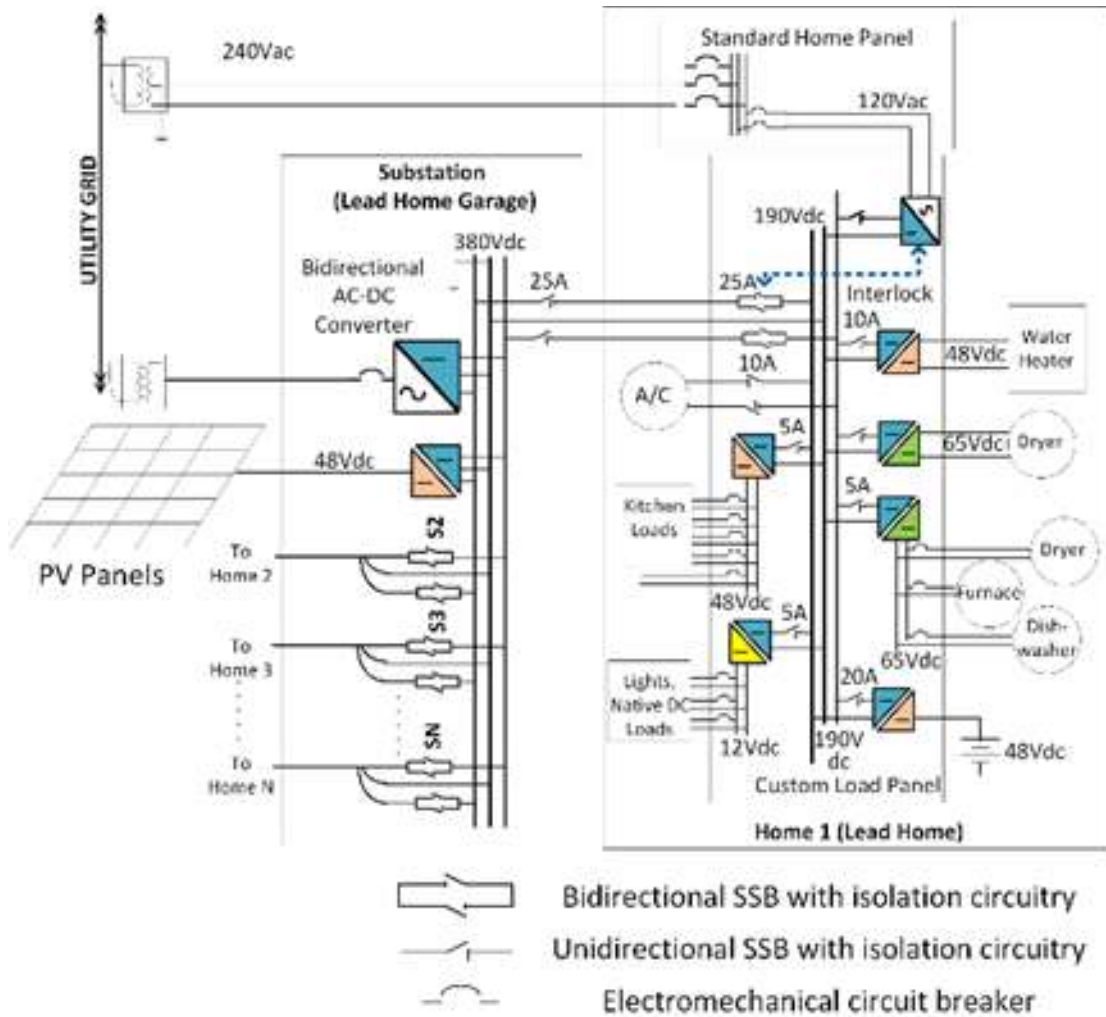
240Vac

UTILITY GRID

Standard Home Panel

120Vac

Substation
(Lead Home Garage)

380Vdc

Bidirectional
AC-DC
Converter

25A

25A

Interlock

190Vdc

10A

Water Heater

48Vdc

10A

A/C

5A

65Vdc

Dryer

5A

Dryer

Furnace

Dish-washer

65Vdc

48Vdc

Kitchen Loads

48Vdc

5A

Lights, Native DC Loads

12Vdc

20A

190V dc

48Vdc

Custom Load Panel

Home 1 (Lead Home)

PV Panels

S2

To Home 2

S3

To Home 3

SN

To Home N

Bidirectional SSB with isolation circuitry

Unidirectional SSB with isolation circuitry

Electromechanical circuit breaker